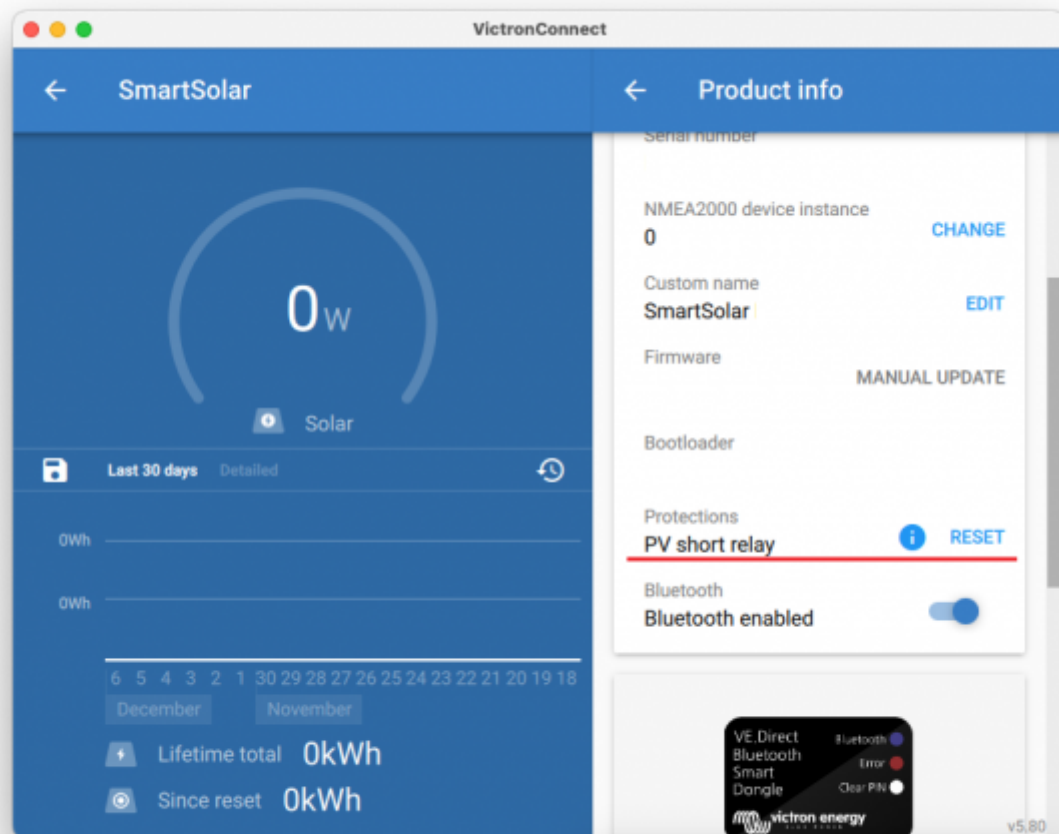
VictronConnect

SmartSolar

0 W

Solar

Last 30 days Detailed

0Wh

0Wh

6 5 4 3 2 1 30 29 28 27 26 25 24 23 22 21 20 19 18

December November

Lifetime total 0kWh

Since reset 0kWh

Product info

Serial number

NMEA2000 device instance
0
CHANGE

Custom name
SmartSolar
EDIT

Firmware
MANUAL UPDATE

Bootloader

Protections
PV short relay
RESET

Bluetooth
Bluetooth enabled

VE.Direct Bluetooth Smart Dongle
Bluetooth
Error
Clear PIN
victron energy

v5.80